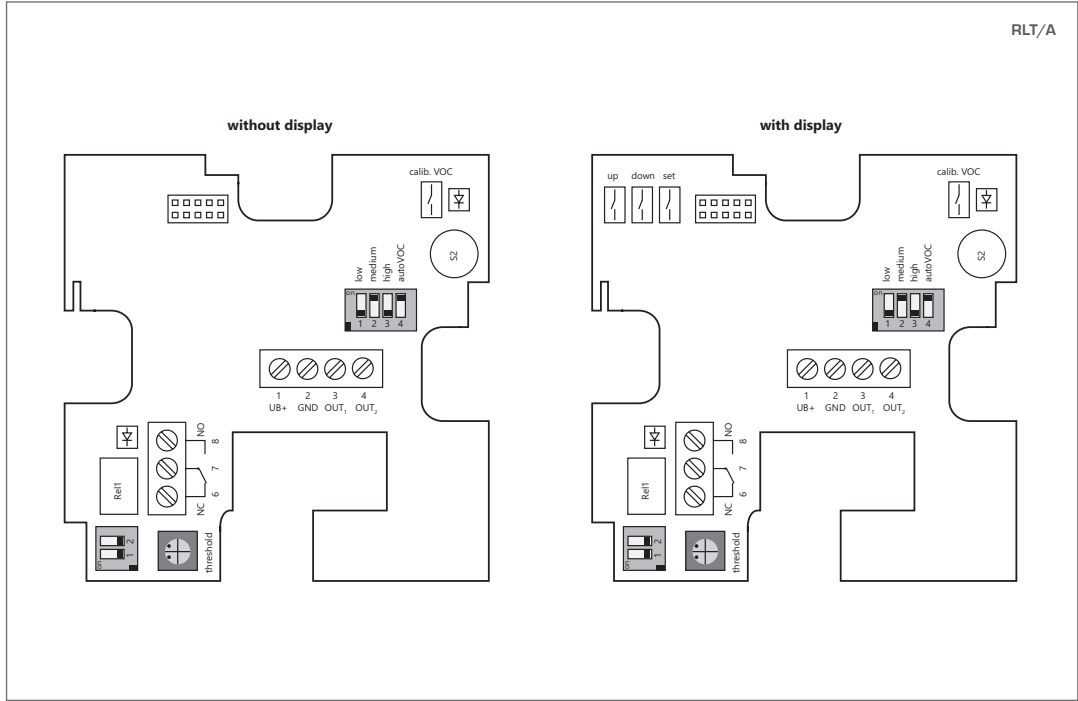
RLT/A

without display

calib. VOC

S2

low medium high autoVOC

on 1 2 3 4

1 UB+ 2 GND 3 $OUT_1$ 4 $OUT_2$

NO 8 7 6 NC

Rel1

on 1 2

threshold

with display

up down set

calib. VOC

S2

low medium high autoVOC

on 1 2 3 4

1 UB+ 2 GND 3 $OUT_1$ 4 $OUT_2$

NO 8 7 6 NC

Rel1

on 1 2

threshold